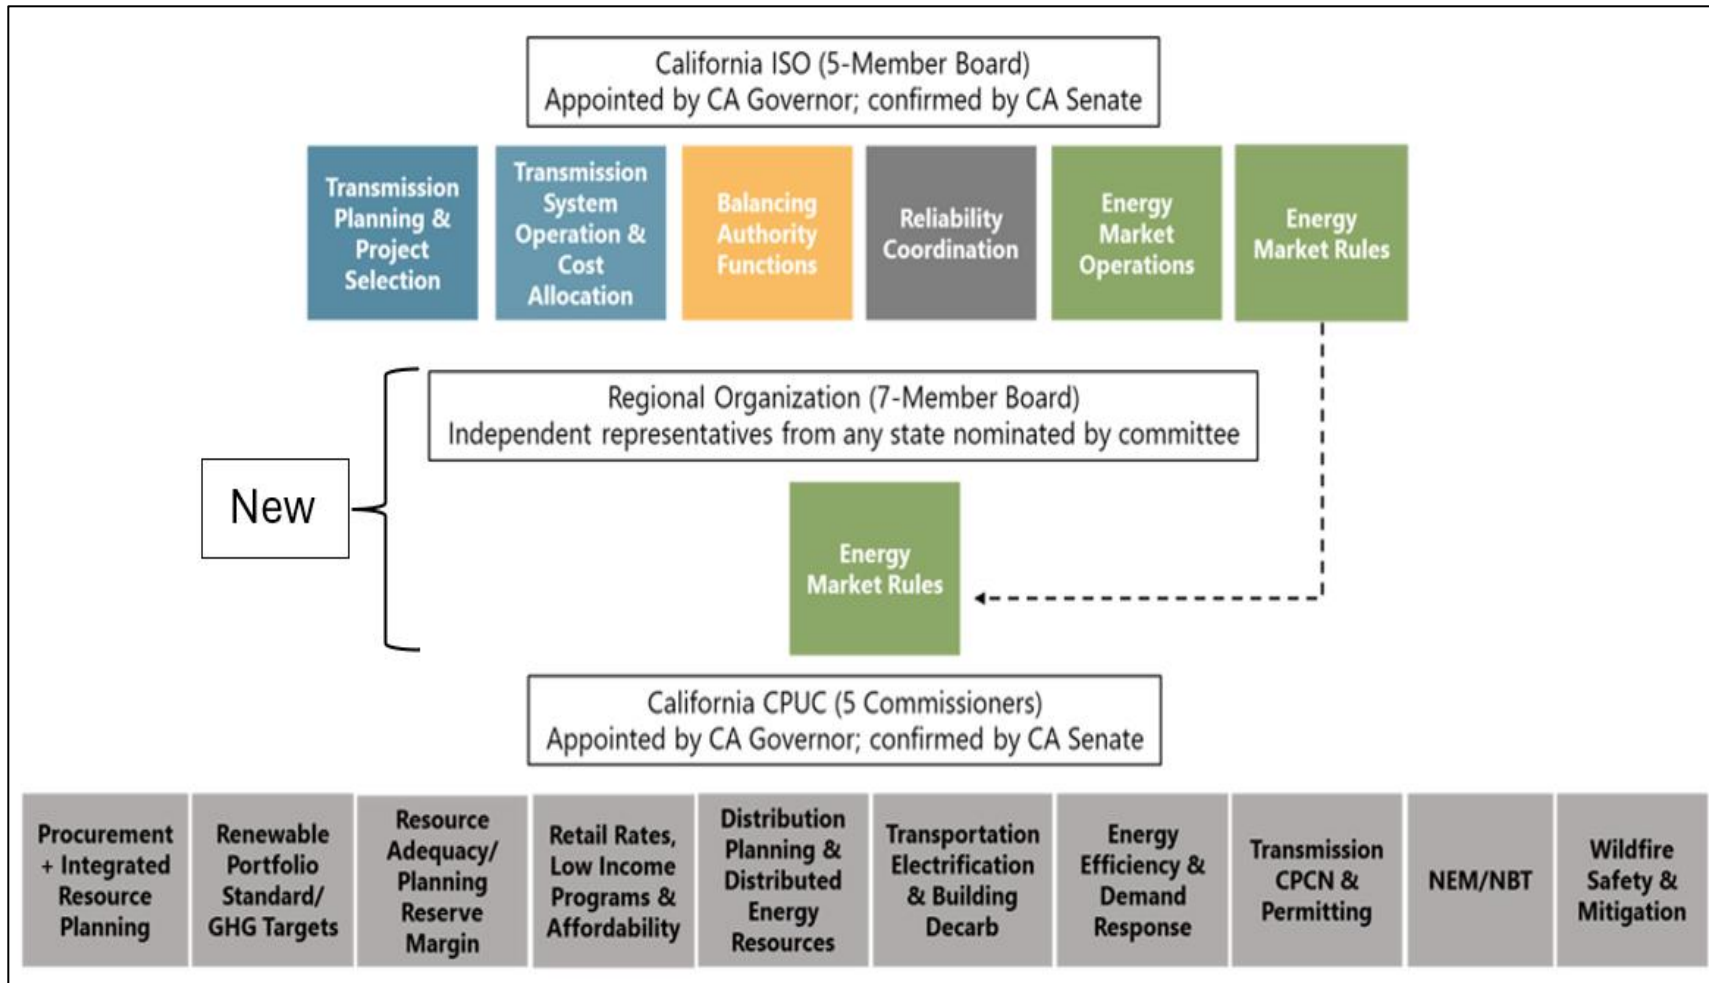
California ISO (5-Member Board)
Appointed by CA Governor; confirmed by CA Senate

Transmission Planning & Project Selection

Transmission System Operation & Cost Allocation

Balancing Authority Functions

Reliability Coordination

Energy Market Operations

Energy Market Rules

New

Regional Organization (7-Member Board)
Independent representatives from any state nominated by committee

Energy Market Rules

California CPUC (5 Commissioners)
Appointed by CA Governor; confirmed by CA Senate

Procurement + Integrated Resource Planning

Renewable Portfolio Standard/ GHG Targets

Resource Adequacy/ Planning Reserve Margin

Retail Rates, Low Income Programs & Affordability

Distribution Planning & Distributed Energy Resources

Transportation Electrification & Building Decarb

Energy Efficiency & Demand Response

Transmission CPCN & Permitting

NEM/NBT

Wildfire Safety & Mitigation